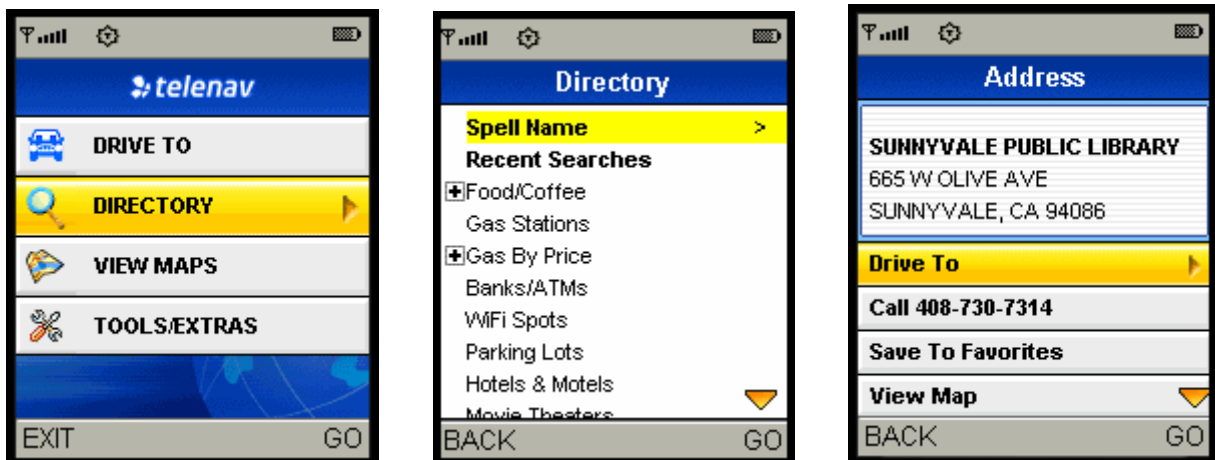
telenav

DRIVE TO

DIRECTORY

VIEW MAPS

TOOLS/EXTRAS

EXIT GO

Directory

Spell Name >

Recent Searches

+Food/Coffee

Gas Stations

+Gas By Price

Banks/ATMs

WiFi Spots

Parking Lots

Hotels & Motels

Movie Theaters

BACK GO

Address

SUNNYVALE PUBLIC LIBRARY
665 W OLIVE AVE
SUNNYVALE, CA 94086

Drive To

Call 408-730-7314

Save To Favorites

View Map

BACK GO